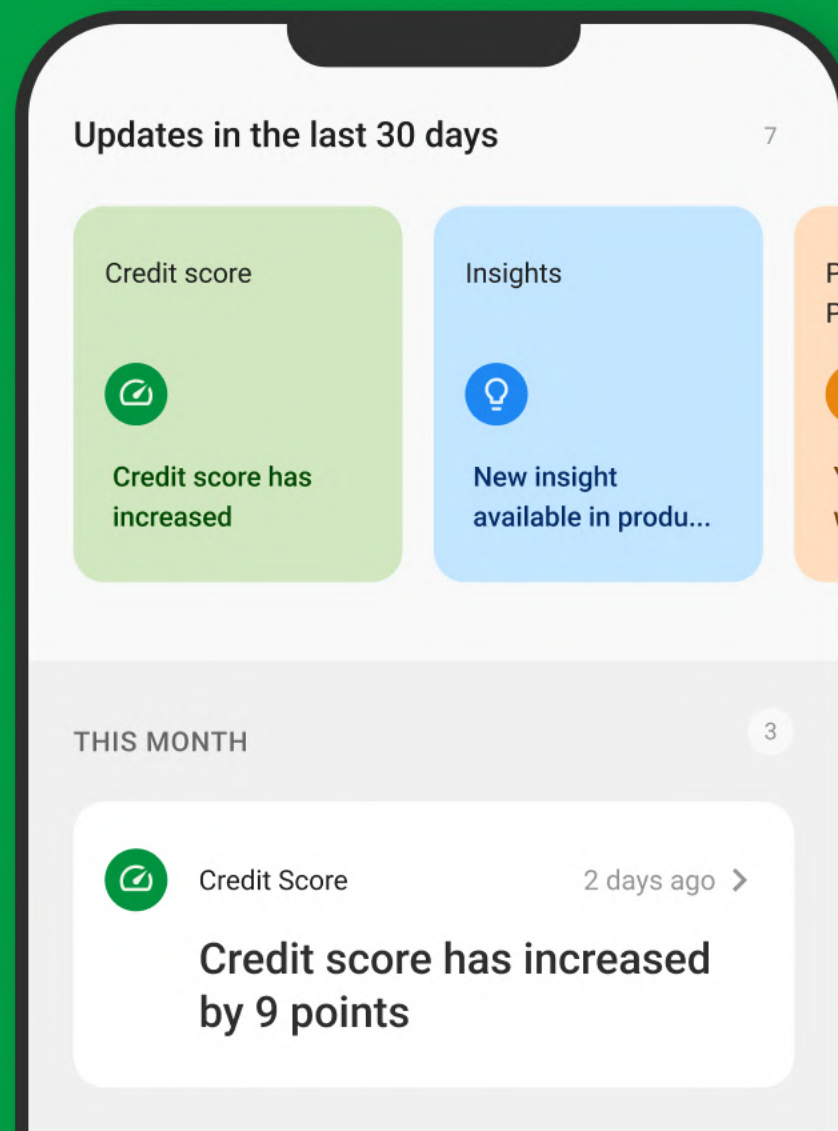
Updates in the last 30 days

7

Credit score

Credit score has increased

Insights

New insight available in produ...

P
P

Y
v

THIS MONTH

3

Credit Score

2 days ago >

Credit score has increased by 9 points